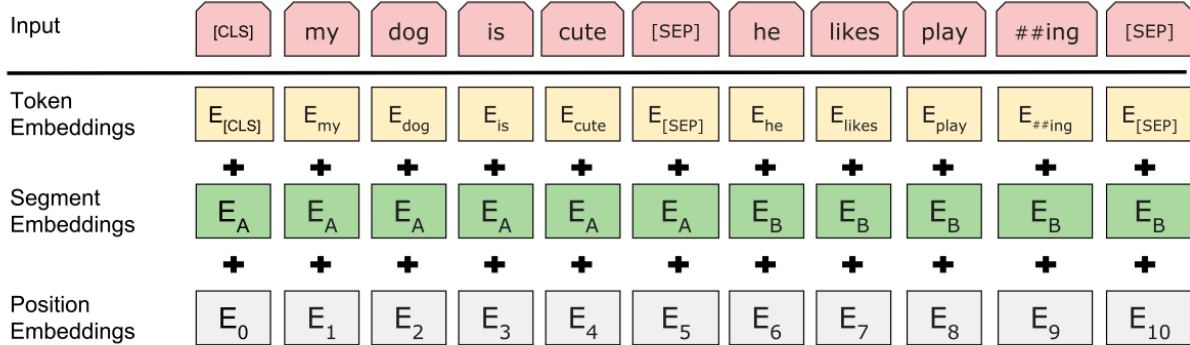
Input [CLS] my dog is cute [SEP] he likes play ##ing [SEP]

Token Embeddings $E_{[CLS]}$ $E_{my}$ $E_{dog}$ $E_{is}$ $E_{cute}$ $E_{[SEP]}$ $E_{he}$ $E_{likes}$ $E_{play}$ $E_{\#\#ing}$ $E_{[SEP]}$

+ + + + + + + + + + +

Segment Embeddings $E_A$ $E_A$ $E_A$ $E_A$ $E_A$ $E_A$ $E_B$ $E_B$ $E_B$ $E_B$ $E_B$

+ + + + + + + + + + +

Position Embeddings $E_0$ $E_1$ $E_2$ $E_3$ $E_4$ $E_5$ $E_6$ $E_7$ $E_8$ $E_9$ $E_{10}$